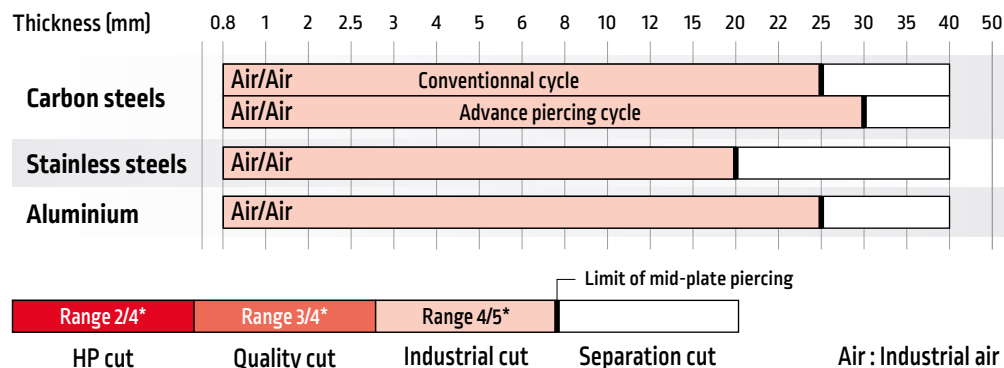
Thickness (mm) 0.8 1 2 2.5 3 4 5 6 8 10 12 15 20 22 25 30 35 40 50

Carbon steels
Air/Air Conventionnal cycle
Air/Air Advance piercing cycle

Stainless steels
Air/Air

Aluminium
Air/Air

Limit of mid-plate piercing

Range 2/4* Range 3/4* Range 4/5*

HP cut Quality cut Industrial cut Separation cut Air : Industrial air